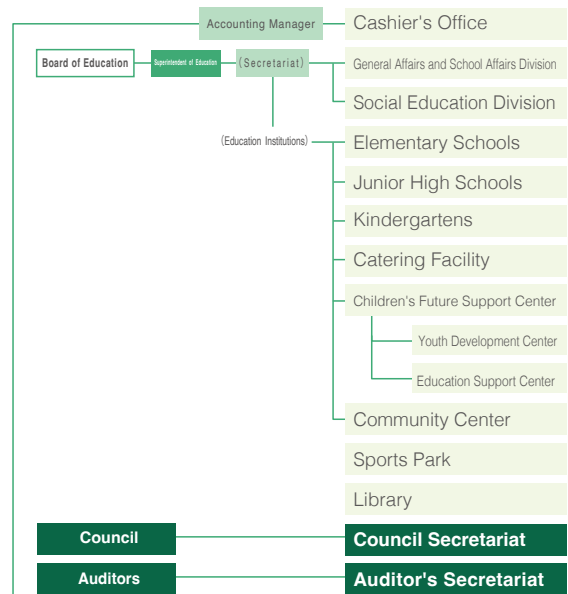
Accounting Manager
Cashier's Office
Board of Education
Superintendent of Education
(Secretariat)
General Affairs and School Affairs Division
Social Education Division
(Education Institutions)
Elementary Schools
Junior High Schools
Kindergartens
Catering Facility
Children's Future Support Center
Youth Development Center
Education Support Center
Community Center
Sports Park
Library
Council
Council Secretariat
Auditors
Auditor's Secretariat